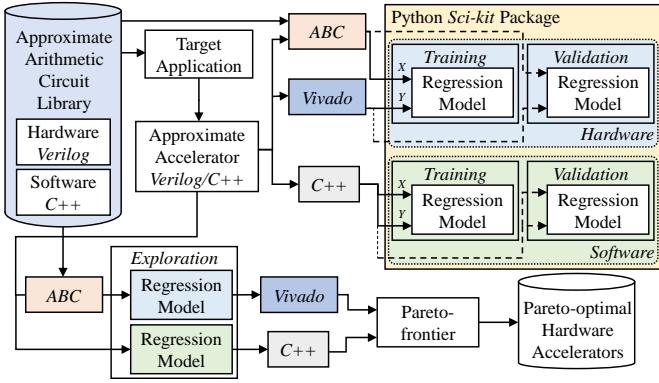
Approximate Arithmetic Circuit Library

Hardware
Verilog

Software
C++

Target Application

Approximate Accelerator
Verilog/C++

ABC

Vivado

C++

Python Sci-kit Package

Training
X
Y
Regression Model

Validation
Regression Model

Hardware

Training
X
Y
Regression Model

Validation
Regression Model

Software

Exploration

ABC

Regression Model

Vivado

Regression Model

C++

Pareto-frontier

Pareto-optimal Hardware Accelerators